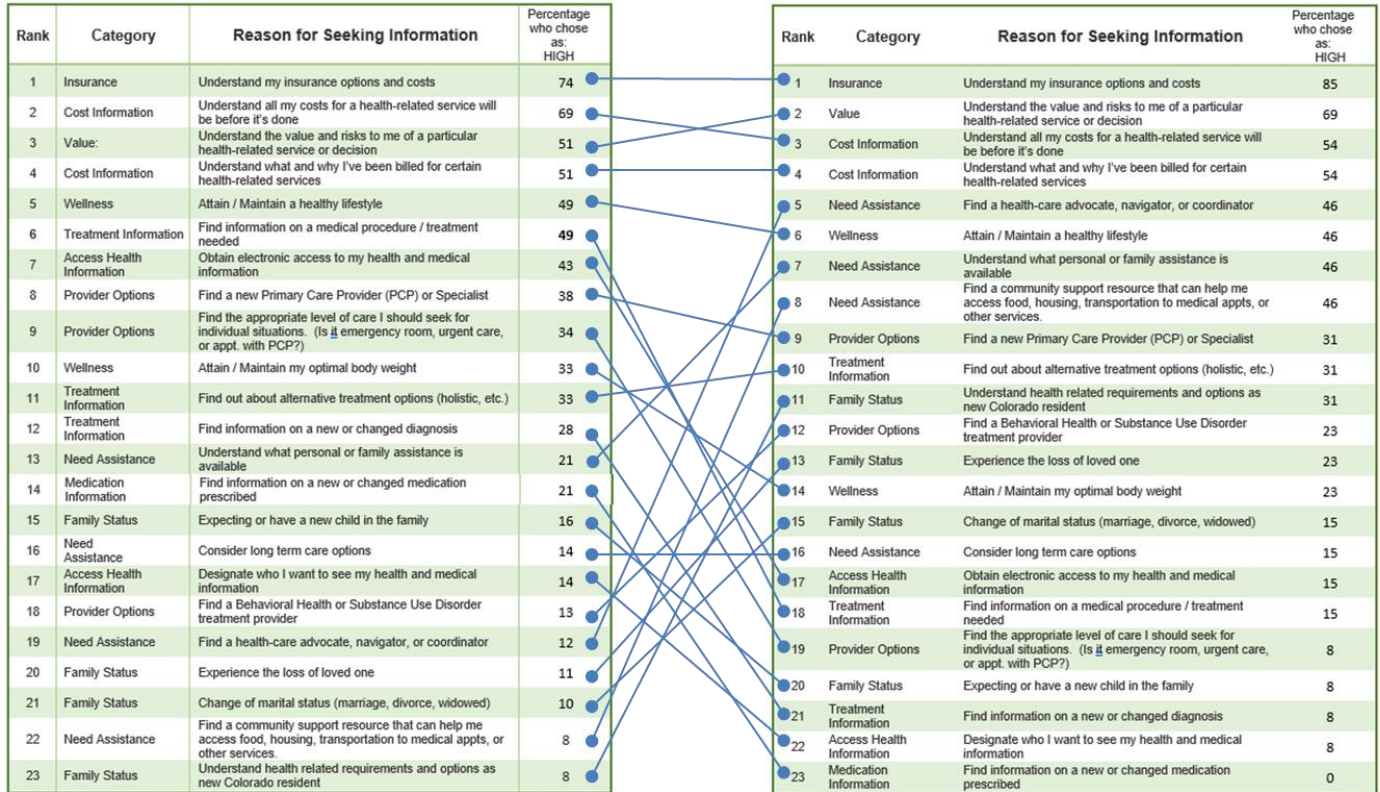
| Rank | Category | Reason for Seeking Information | Percentage who chose as: HIGH |
|---|---|---|---|
| 1 | Insurance | Understand my insurance options and costs | 74 |
| 2 | Cost Information | Understand all my costs for a health-related service will be before it's done | 69 |
| 3 | Value: | Understand the value and risks to me of a particular health-related service or decision | 51 |
| 4 | Cost Information | Understand what and why I've been billed for certain health-related services | 51 |
| 5 | Wellness | Attain / Maintain a healthy lifestyle | 49 |
| 6 | Treatment Information | Find information on a medical procedure / treatment needed | 49 |
| 7 | Access Health Information | Obtain electronic access to my health and medical information | 43 |
| 8 | Provider Options | Find a new Primary Care Provider (PCP) or Specialist | 38 |
| 9 | Provider Options | Find the appropriate level of care I should seek for individual situations. (Is it emergency room, urgent care, or appt. with PCP?) | 34 |
| 10 | Wellness | Attain / Maintain my optimal body weight | 33 |
| 11 | Treatment Information | Find out about alternative treatment options (holistic, etc.) | 33 |
| 12 | Treatment Information | Find information on a new or changed diagnosis | 28 |
| 13 | Need Assistance | Understand what personal or family assistance is available | 21 |
| 14 | Medication Information | Find information on a new or changed medication prescribed | 21 |
| 15 | Family Status | Expecting or have a new child in the family | 16 |
| 16 | Need Assistance | Consider long term care options | 14 |
| 17 | Access Health Information | Designate who I want to see my health and medical information | 14 |
| 18 | Provider Options | Find a Behavioral Health or Substance Use Disorder treatment provider | 13 |
| 19 | Need Assistance | Find a health-care advocate, navigator, or coordinator | 12 |
| 20 | Family Status | Experience the loss of loved one | 11 |
| 21 | Family Status | Change of marital status (marriage, divorce, widowed) | 10 |
| 22 | Need Assistance | Find a community support resource that can help me access food, housing, transportation to medical appts, or other services. | 8 |
| 23 | Family Status | Understand health related requirements and options as new Colorado resident | 8 |

| Rank | Category | Reason for Seeking Information | Percentage who chose as: HIGH |
|---|---|---|---|
| 1 | Insurance | Understand my insurance options and costs | 85 |
| 2 | Value | Understand the value and risks to me of a particular health-related service or decision | 69 |
| 3 | Cost Information | Understand all my costs for a health-related service will be before it's done | 54 |
| 4 | Cost Information | Understand what and why I've been billed for certain health-related services | 54 |
| 5 | Need Assistance | Find a health-care advocate, navigator, or coordinator | 46 |
| 6 | Wellness | Attain / Maintain a healthy lifestyle | 46 |
| 7 | Need Assistance | Understand what personal or family assistance is available | 46 |
| 8 | Need Assistance | Find a community support resource that can help me access food, housing, transportation to medical appts, or other services. | 46 |
| 9 | Provider Options | Find a new Primary Care Provider (PCP) or Specialist | 31 |
| 10 | Treatment Information | Find out about alternative treatment options (holistic, etc.) | 31 |
| 11 | Family Status | Understand health related requirements and options as new Colorado resident | 31 |
| 12 | Provider Options | Find a Behavioral Health or Substance Use Disorder treatment provider | 23 |
| 13 | Family Status | Experience the loss of loved one | 23 |
| 14 | Wellness | Attain / Maintain my optimal body weight | 23 |
| 15 | Family Status | Change of marital status (marriage, divorce, widowed) | 15 |
| 16 | Need Assistance | Consider long term care options | 15 |
| 17 | Access Health Information | Obtain electronic access to my health and medical information | 15 |
| 18 | Treatment Information | Find information on a medical procedure / treatment needed | 15 |
| 19 | Provider Options | Find the appropriate level of care I should seek for individual situations. (Is it emergency room, urgent care, or appt. with PCP?) | 8 |
| 20 | Family Status | Expecting or have a new child in the family | 8 |
| 21 | Treatment Information | Find information on a new or changed diagnosis | 8 |
| 22 | Access Health Information | Designate who I want to see my health and medical information | 8 |
| 23 | Medication Information | Find information on a new or changed medication prescribed | 0 |